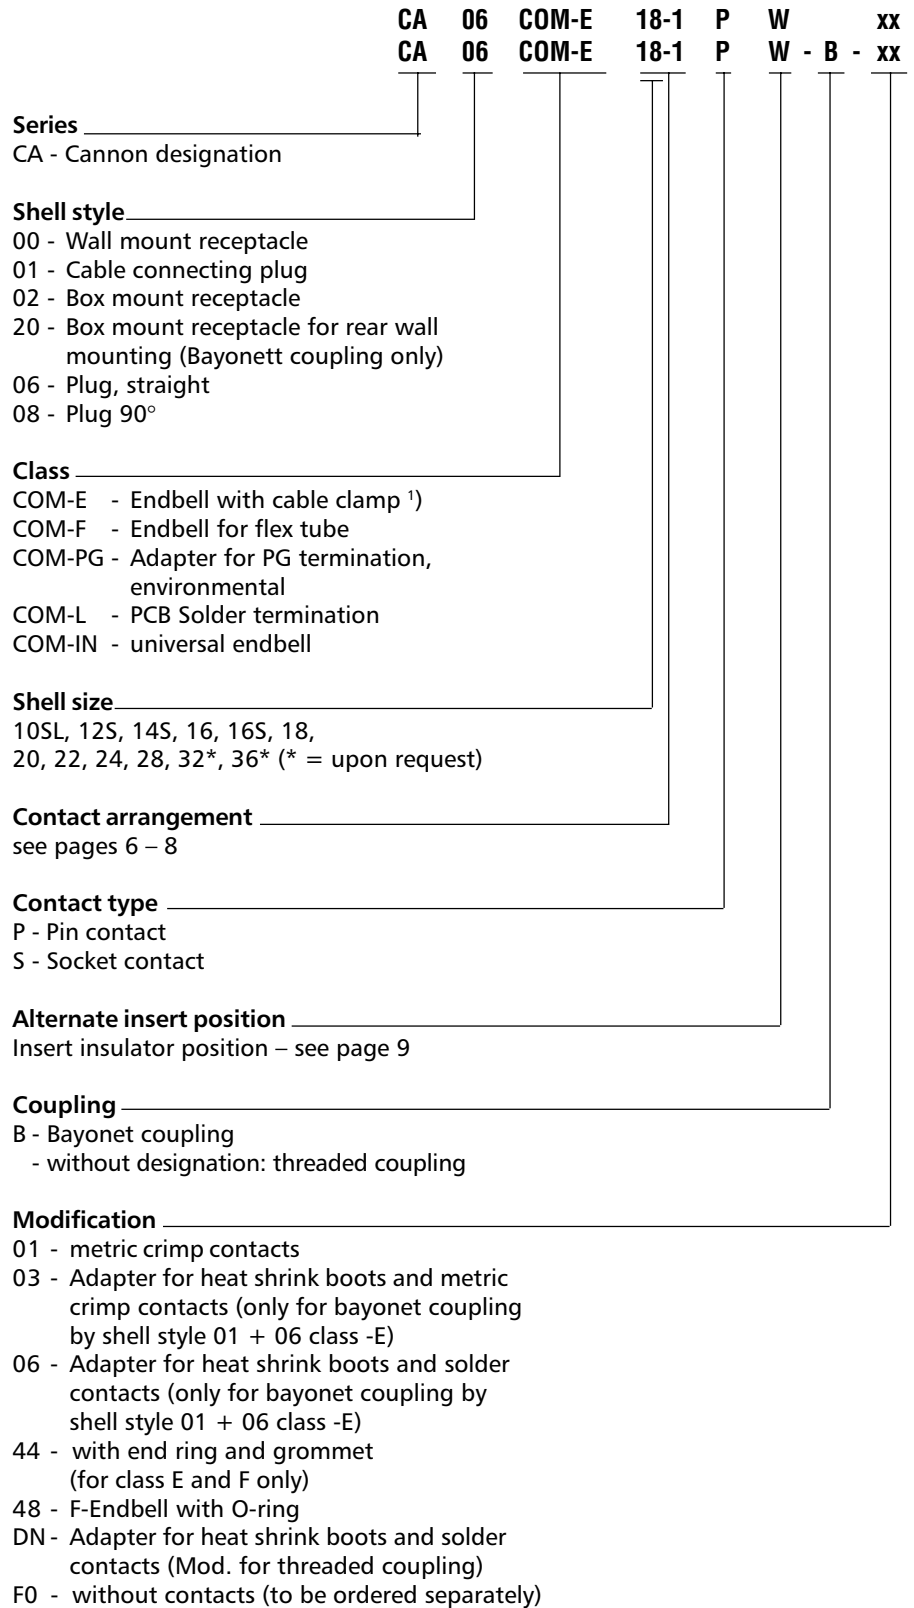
CA 06 COM-E 18-1 P W xx
CA 06 COM-E 18-1 P W - B - xx

**Series**
CA - Cannon designation

**Shell style**
00 - Wall mount receptacle
01 - Cable connecting plug
02 - Box mount receptacle
20 - Box mount receptacle for rear wall mounting (Bayonett coupling only)
06 - Plug, straight
08 - Plug 90°

**Class**
COM-E - Endbell with cable clamp $^{1}$)
COM-F - Endbell for flex tube
COM-PG - Adapter for PG termination, environmental
COM-L - PCB Solder termination
COM-IN - universal endbell

**Shell size**
10SL, 12S, 14S, 16, 16S, 18, 20, 22, 24, 28, 32*, 36* (* = upon request)

**Contact arrangement**
see pages 6 – 8

**Contact type**
P - Pin contact
S - Socket contact

**Alternate insert position**
Insert insulator position – see page 9

**Coupling**
B - Bayonet coupling
- without designation: threaded coupling

**Modification**
01 - metric crimp contacts
03 - Adapter for heat shrink boots and metric crimp contacts (only for bayonet coupling by shell style 01 + 06 class -E)
06 - Adapter for heat shrink boots and solder contacts (only for bayonet coupling by shell style 01 + 06 class -E)
44 - with end ring and grommet (for class E and F only)
48 - F-Endbell with O-ring
DN - Adapter for heat shrink boots and solder contacts (Mod. for threaded coupling)
F0 - without contacts (to be ordered separately)